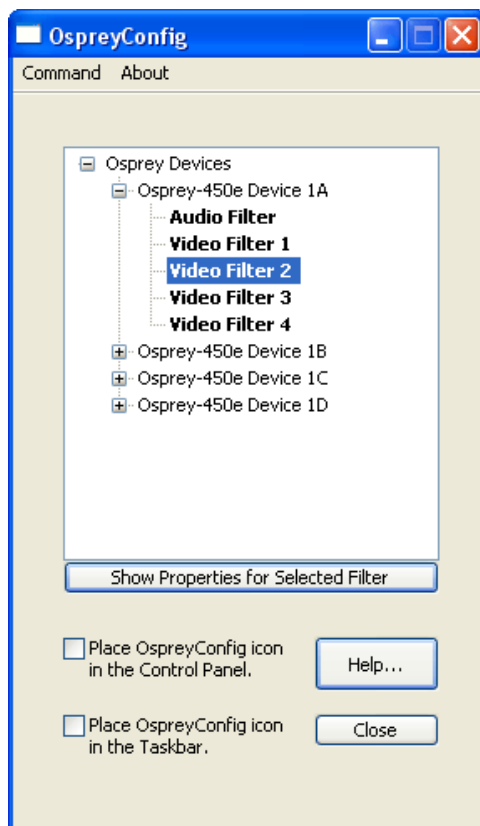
OspreyConfig

Command About

Osprey Devices
Osprey-450e Device 1A
Audio Filter
Video Filter 1
Video Filter 2
Video Filter 3
Video Filter 4
Osprey-450e Device 1B
Osprey-450e Device 1C
Osprey-450e Device 1D

Show Properties for Selected Filter

Place OspreyConfig icon in the Control Panel.

Help...

Place OspreyConfig icon in the Taskbar.

Close